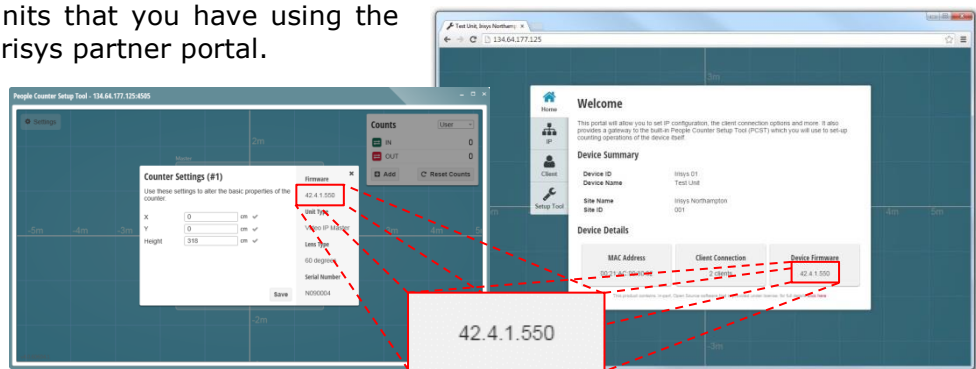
nits that you have using the risys partner portal.

People Counter Setup Tool - 134.64.177.125:4585

Settings

2m

Counts User

IN 0

OUT 0

Add Reset Counts

Counter Settings (#1)

Use these settings to alter the basic properties of the counter.

X 0 cm

Y 0 cm

Height 318 cm

Save

Firmware

42.4.1.550

Unit Type

Video IP Master

Lens Type

60 degrees

Serial Number

N090004

-5m -4m -3m

-2m

4m

Test Unit, Irisys Northamp

134.64.177.125

3m

Home

IP

Client

Setup Tool

Welcome

This portal will allow you to set IP configuration, the client connection options and more. It also provides a gateway to the built-in People Counter Setup Tool (PCST) which you will use to set-up counting operations of the device itself.

Device Summary

Device ID Irisys 01

Device Name Test Unit

Site Name Irisys Northampton

Site ID 001

Device Details

MAC Address

00:21:AC:00:00:04

Client Connection

2 clients

Device Firmware

42.4.1.550

4m 5m

-3m

42.4.1.550